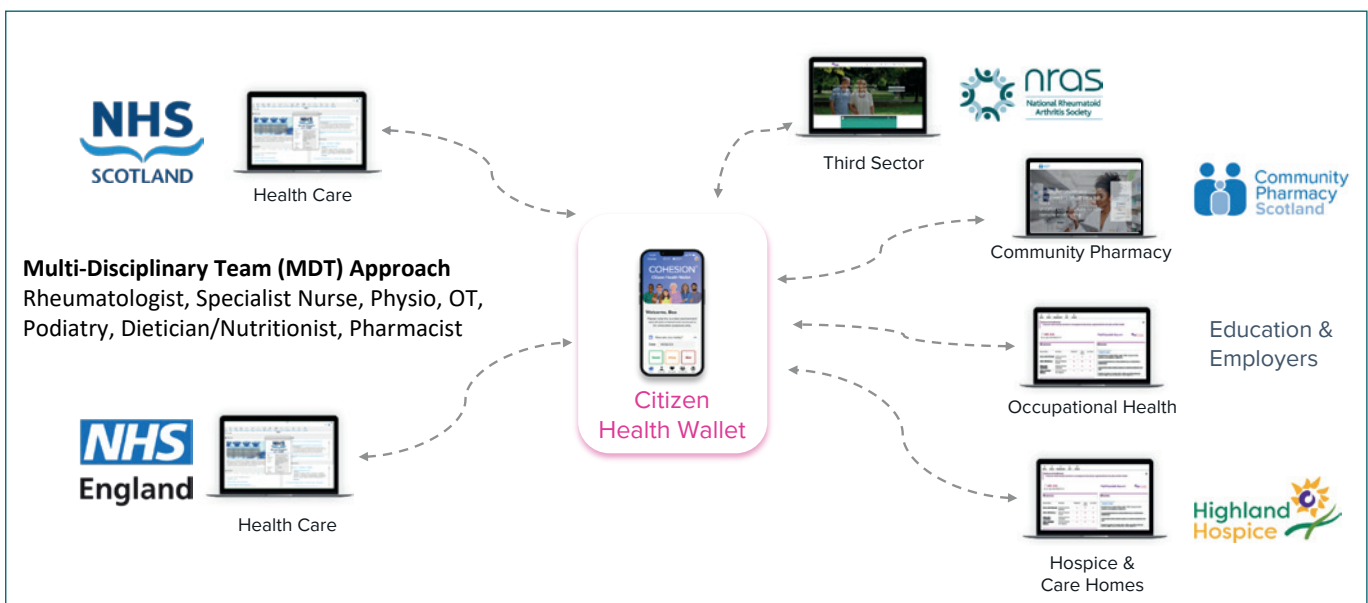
NHS SCOTLAND

Health Care

Multi-Disciplinary Team (MDT) Approach
Rheumatologist, Specialist Nurse, Physio, OT, Podiatry, Dietician/Nutritionist, Pharmacist

NHS England

Health Care

COHESION
Citizen Health Wallet
Welcome, Ben

Citizen Health Wallet

Third Sector

nras
National Rheumatoid Arthritis Society

Community Pharmacy

Community Pharmacy Scotland

Occupational Health

Education & Employers

Hospice & Care Homes

Highland Hospice